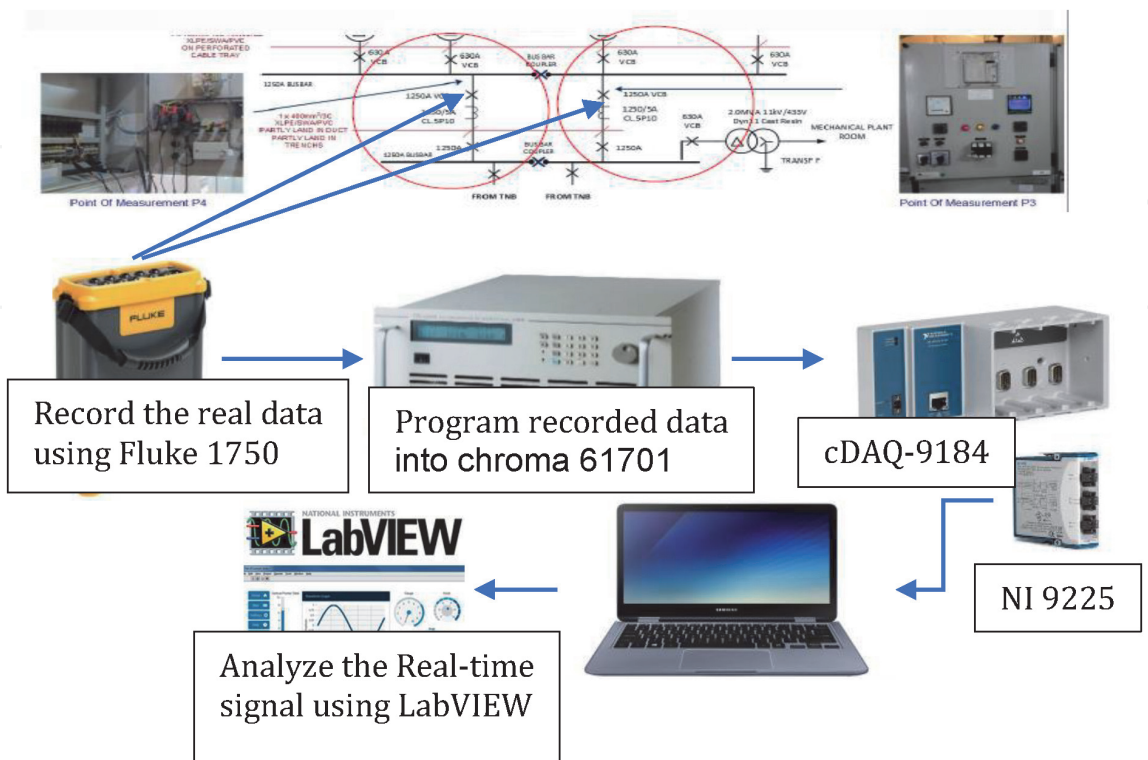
XLPE/SWA/PVC
ON PERFORATED
CABLE TRAY

630A
VCB

630A
VCB

BUS BAR
COUPLER

630A
VCB

630A
VCB

1250A BUSBAR

1250A VCB

1250A VCB

1 x 400mm²/3C
XLPE/SWA/PVC
PARTLY LAID IN DUCT
PARTLY LAID IN
TRENCHS

1250/5A
CL.5P10

1250/5A
CL.5P10

630A
VCB

2.0MVA 11kV/433V
Dyn 11 Cast Resin

MECHANICAL PLANT
ROOM

1250A BUSBAR

1250A

BUS BAR
COUPLER

1250A

TRANSF F

FROM TNB

FROM TNB

Point Of Measurement P4

Point Of Measurement P3

FLUKE

Record the real data using Fluke 1750

Program recorded data into chroma 61701

cDAQ-9184

NI 9225

NATIONAL INSTRUMENTS
LabVIEW

Analyze the Real-time signal using LabVIEW

SAMSUNG